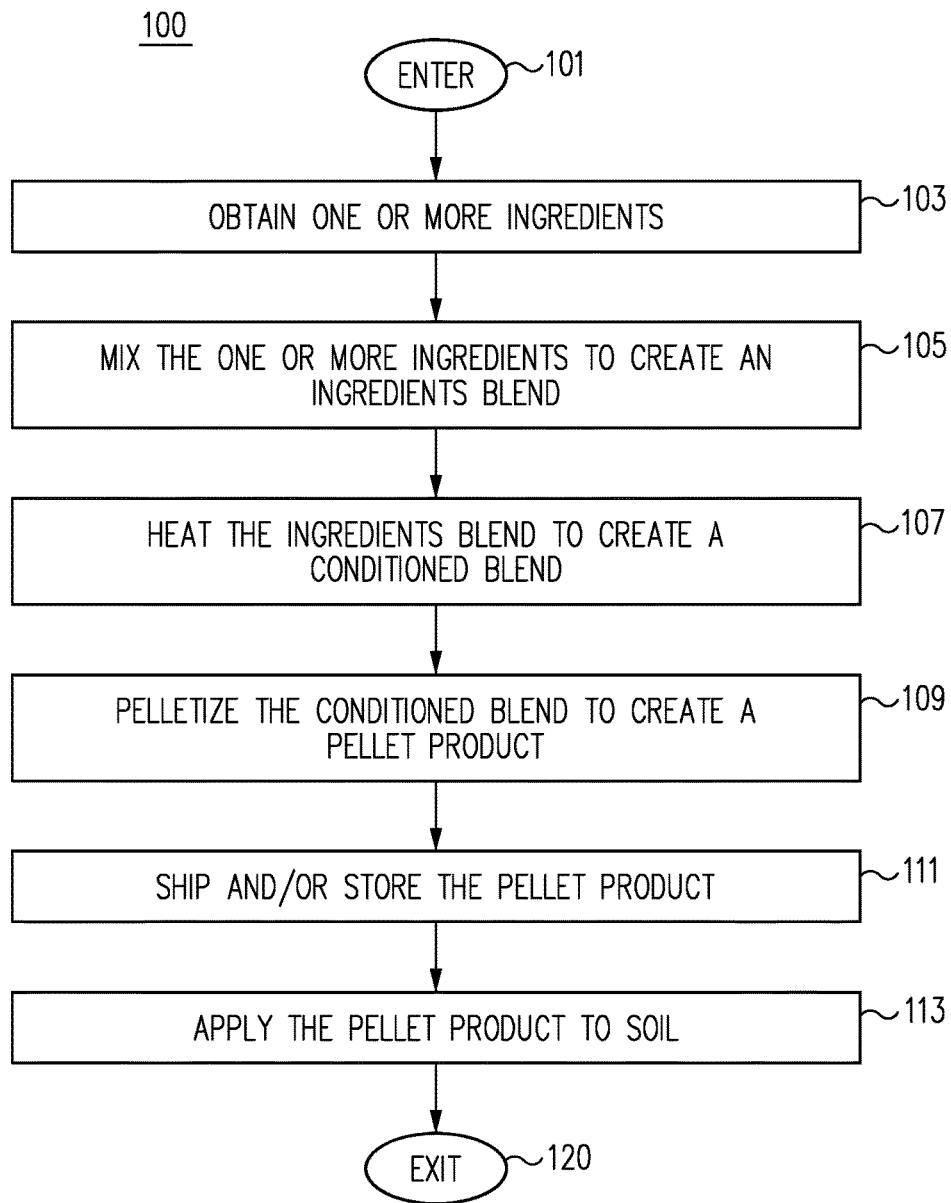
100

ENTER 101

OBTAIN ONE OR MORE INGREDIENTS 103

MIX THE ONE OR MORE INGREDIENTS TO CREATE AN INGREDIENTS BLEND 105

HEAT THE INGREDIENTS BLEND TO CREATE A CONDITIONED BLEND 107

PELLETIZE THE CONDITIONED BLEND TO CREATE A PELLET PRODUCT 109

SHIP AND/OR STORE THE PELLET PRODUCT 111

APPLY THE PELLET PRODUCT TO SOIL 113

EXIT 120